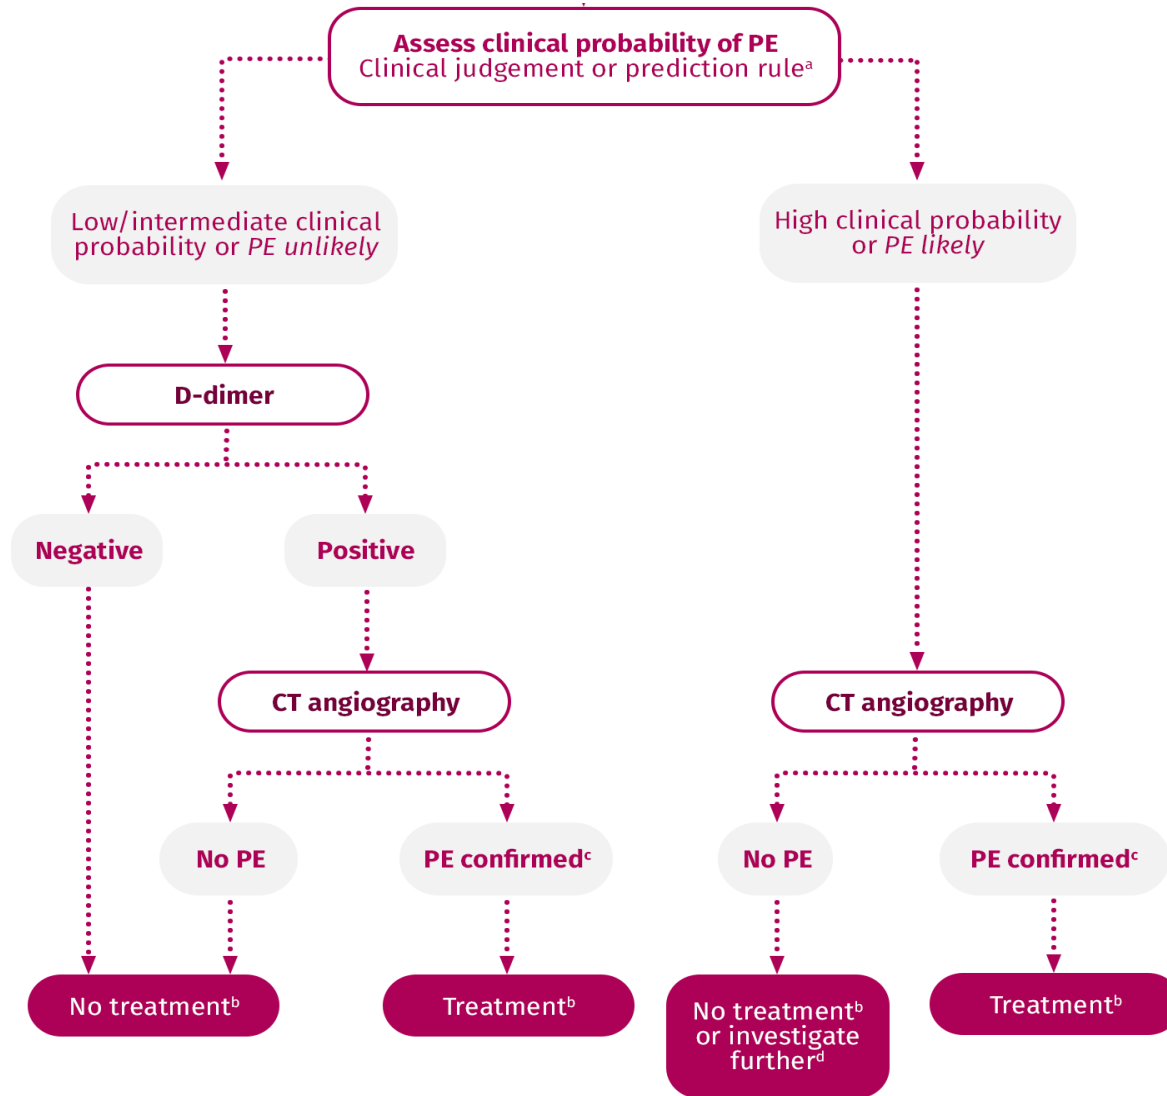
Assess clinical probability of PE
Clinical judgement or prediction rule$^{a}$

Low/intermediate clinical probability or PE unlikely

High clinical probability or PE likely

D-dimer

Negative

Positive

CT angiography

CT angiography

No PE

PE confirmed$^{c}$

No PE

PE confirmed$^{c}$

No treatment$^{b}$

Treatment$^{b}$

No treatment$^{b}$ or investigate further$^{d}$

Treatment$^{b}$